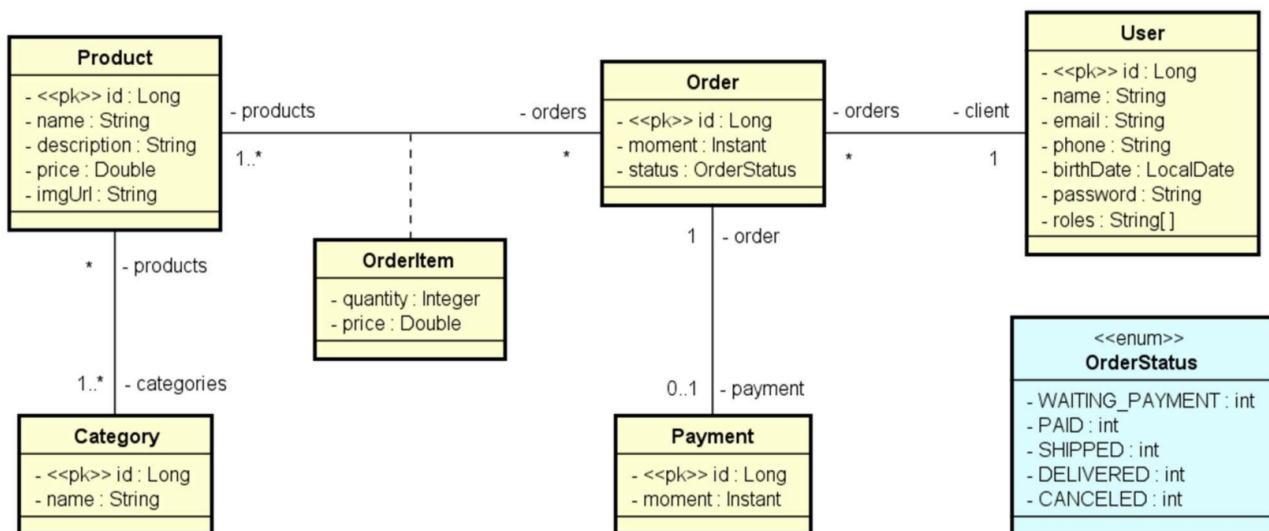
Product
- <<pk>> id : Long
- name : String
- description : String
- price : Double
- imgUrl : String

- products
1..*

- orders
*

Order
- <<pk>> id : Long
- moment : Instant
- status : OrderStatus

- orders
*

- client
1

User
- <<pk>> id : Long
- name : String
- email : String
- phone : String
- birthDate : LocalDate
- password : String
- roles : String[ ]

*
- products

OrderItem
- quantity : Integer
- price : Double

1
- order

1..*
- categories

0..1
- payment

Category
- <<pk>> id : Long
- name : String

Payment
- <<pk>> id : Long
- moment : Instant

<<enum>>
OrderStatus
- WAITING_PAYMENT : int
- PAID : int
- SHIPPED : int
- DELIVERED : int
- CANCELED : int